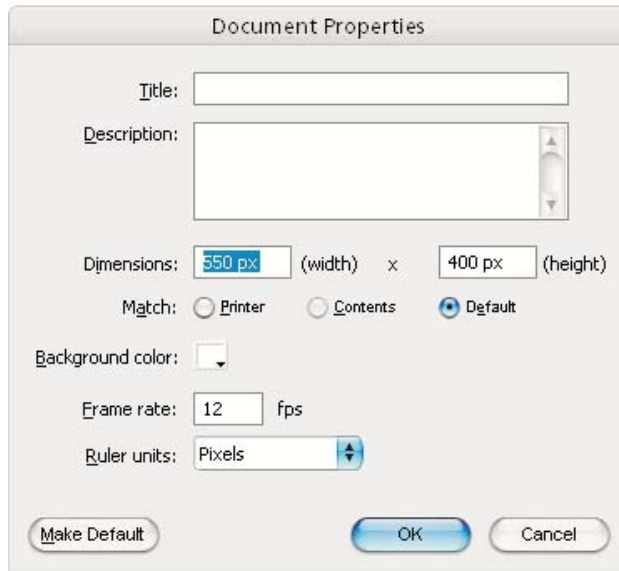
Document Properties

Title:

Description:

Dimensions: 550 px (width) x 400 px (height)

Match: Printer Contents Default

Background color:

Frame rate: 12 fps

Ruler units: Pixels

Make Default OK Cancel